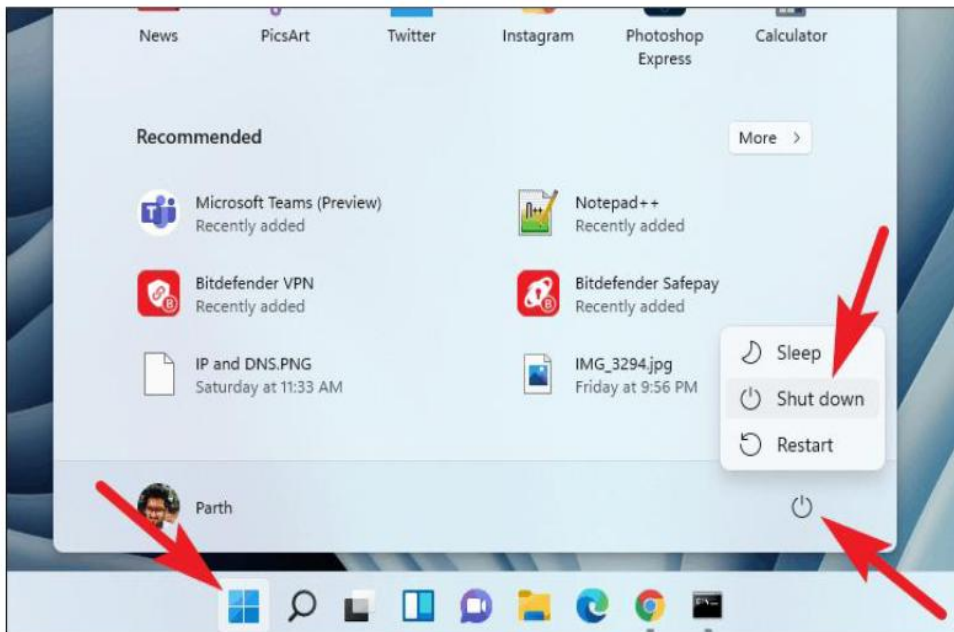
News PicsArt Twitter Instagram Photoshop Express Calculator

Recommended

More >

Microsoft Teams (Preview)
Recently added

Notepad++
Recently added

Bitdefender VPN
Recently added

Bitdefender Safepay
Recently added

IP and DNS.PNG
Saturday at 11:33 AM

IMG_3294.jpg
Friday at 9:56 PM

Sleep
Shut down
Restart

Parth